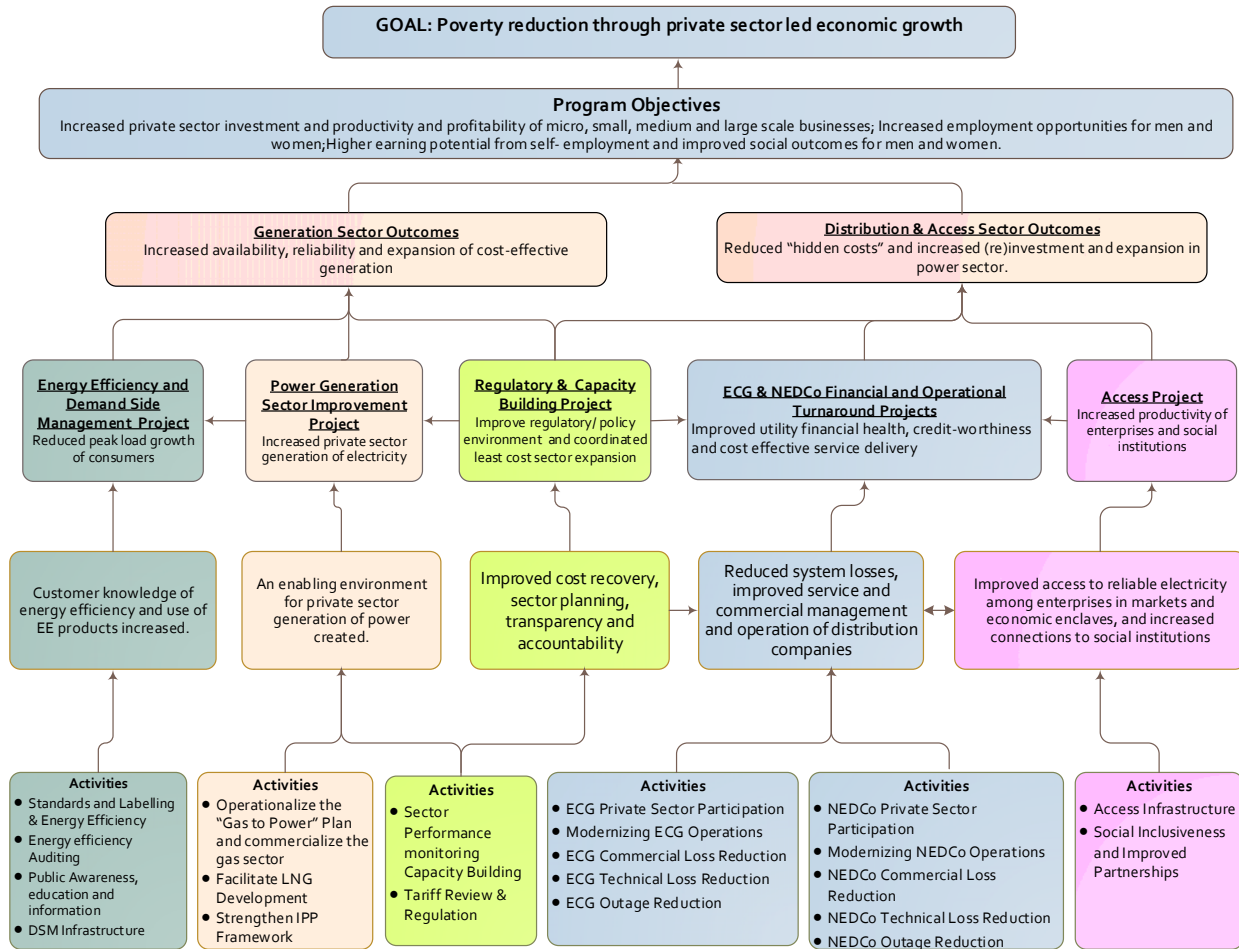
GOAL: Poverty reduction through private sector led economic growth

Program Objectives
Increased private sector investment and productivity and profitability of micro, small, medium and large scale businesses; Increased employment opportunities for men and women;Higher earning potential from self- employment and improved social outcomes for men and women.

Generation Sector Outcomes
Increased availability, reliability and expansion of cost-effective generation

Distribution & Access Sector Outcomes
Reduced "hidden costs" and increased (re)investment and expansion in power sector.

Energy Efficiency and Demand Side Management Project
Reduced peak load growth of consumers

Power Generation Sector Improvement Project
Increased private sector generation of electricity

Regulatory & Capacity Building Project
Improve regulatory/ policy environment and coordinated least cost sector expansion

ECG & NEDCo Financial and Operational Turnaround Projects
Improved utility financial health, credit-worthiness and cost effective service delivery

Access Project
Increased productivity of enterprises and social institutions

Customer knowledge of energy efficiency and use of EE products increased.

An enabling environment for private sector generation of power created.

Improved cost recovery, sector planning, transparency and accountability

Reduced system losses, improved service and commercial management and operation of distribution companies

Improved access to reliable electricity among enterprises in markets and economic enclaves, and increased connections to social institutions

Activities
• Standards and Labelling & Energy Efficiency
• Energy efficiency Auditing
• Public Awareness, education and information
• DSM Infrastructure

Activities
• Operationalize the "Gas to Power" Plan and commercialize the gas sector
• Facilitate LNG Development
• Strengthen IPP Framework

Activities
• Sector Performance monitoring Capacity Building
• Tariff Review & Regulation

Activities
• ECG Private Sector Participation
• Modernizing ECG Operations
• ECG Commercial Loss Reduction
• ECG Technical Loss Reduction
• ECG Outage Reduction

Activities
• NEDCo Private Sector Participation
• Modernizing NEDCo Operations
• NEDCo Commercial Loss Reduction
• NEDCo Technical Loss Reduction
• NEDCo Outage Reduction

Activities
• Access Infrastructure
• Social Inclusiveness and Improved Partnerships